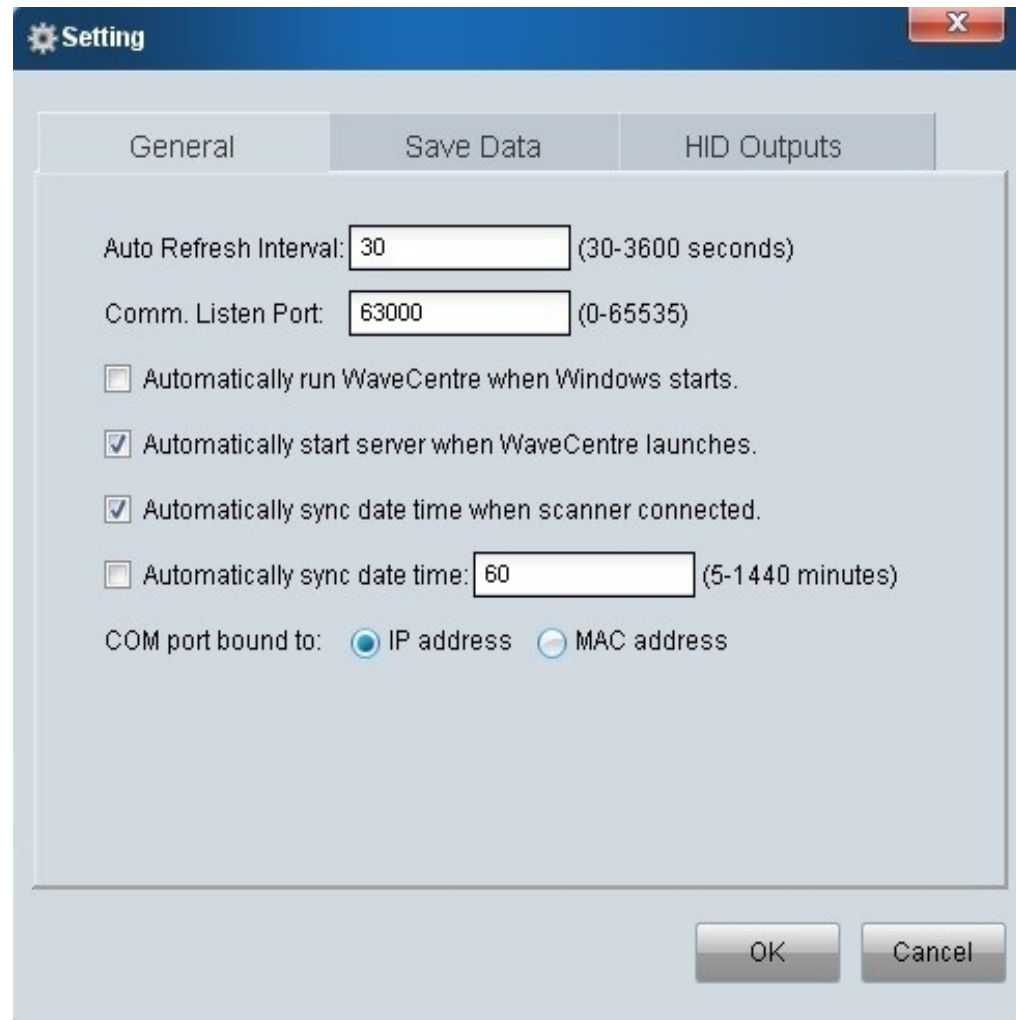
Setting

X

General | Save Data | HID Outputs

Auto Refresh Interval: 30 (30-3600 seconds)

Comm. Listen Port: 63000 (0-65535)

Automatically run WaveCentre when Windows starts.

Automatically start server when WaveCentre launches.

Automatically sync date time when scanner connected.

Automatically sync date time: 60 (5-1440 minutes)

COM port bound to: IP address MAC address

OK Cancel